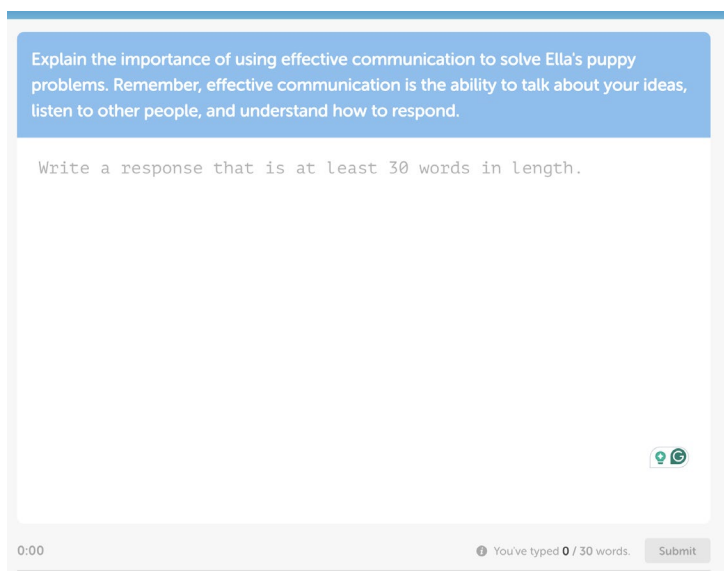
Explain the importance of using effective communication to solve Ella's puppy problems. Remember, effective communication is the ability to talk about your ideas, listen to other people, and understand how to respond.

Write a response that is at least 30 words in length.

0:00

You've typed 0 / 30 words.

Submit